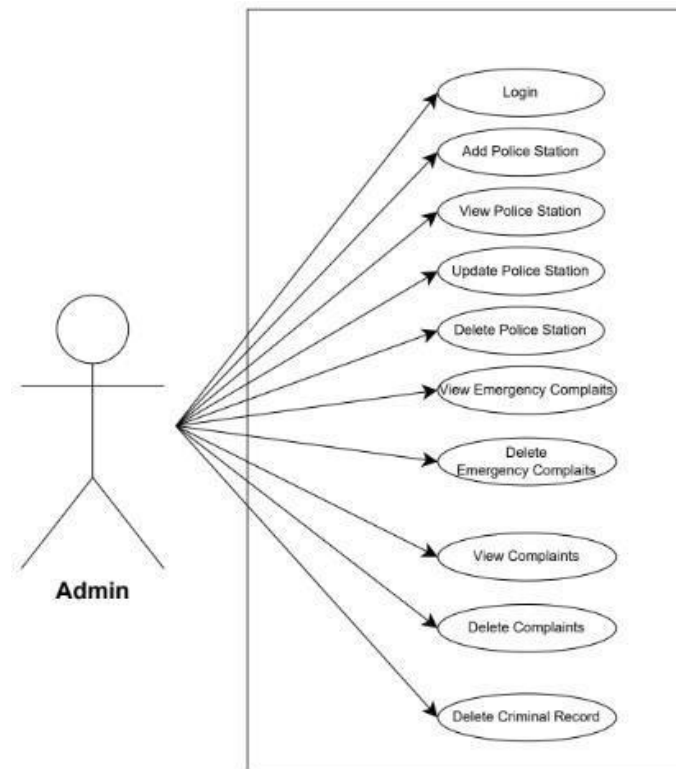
Login

Add Police Station

View Police Station

Update Police Station

Delete Police Station

View Emergency Complaits

Delete Emergency Complaits

View Complaints

Delete Complaints

Delete Criminal Record

Admin